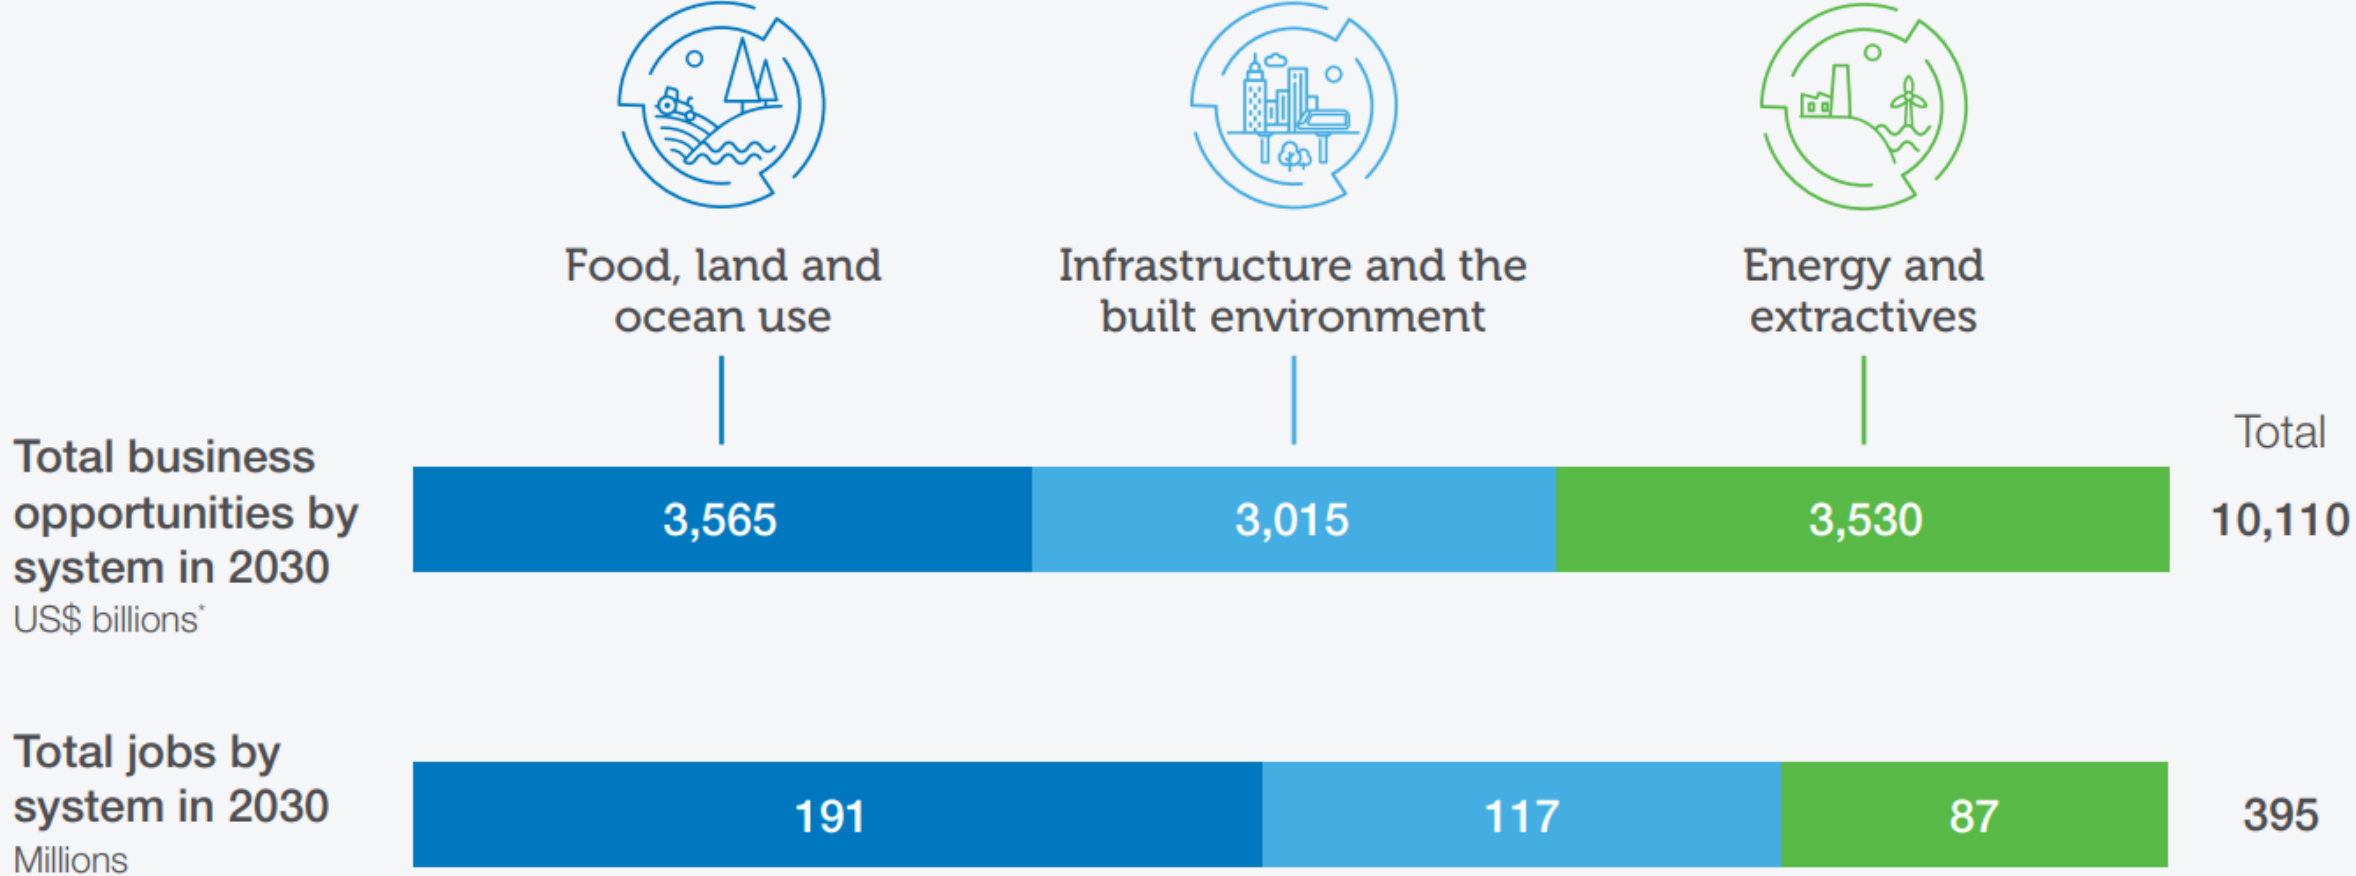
Food, land and ocean use

Infrastructure and the built environment

Energy and extractives

Total

Total business opportunities by system in 2030
US$ billions*

| 3,565 | 3,015 | 3,530 | 10,110 |
|---|---|---|---|

Total jobs by system in 2030
Millions

| 191 | 117 | 87 | 395 |
|---|---|---|---|